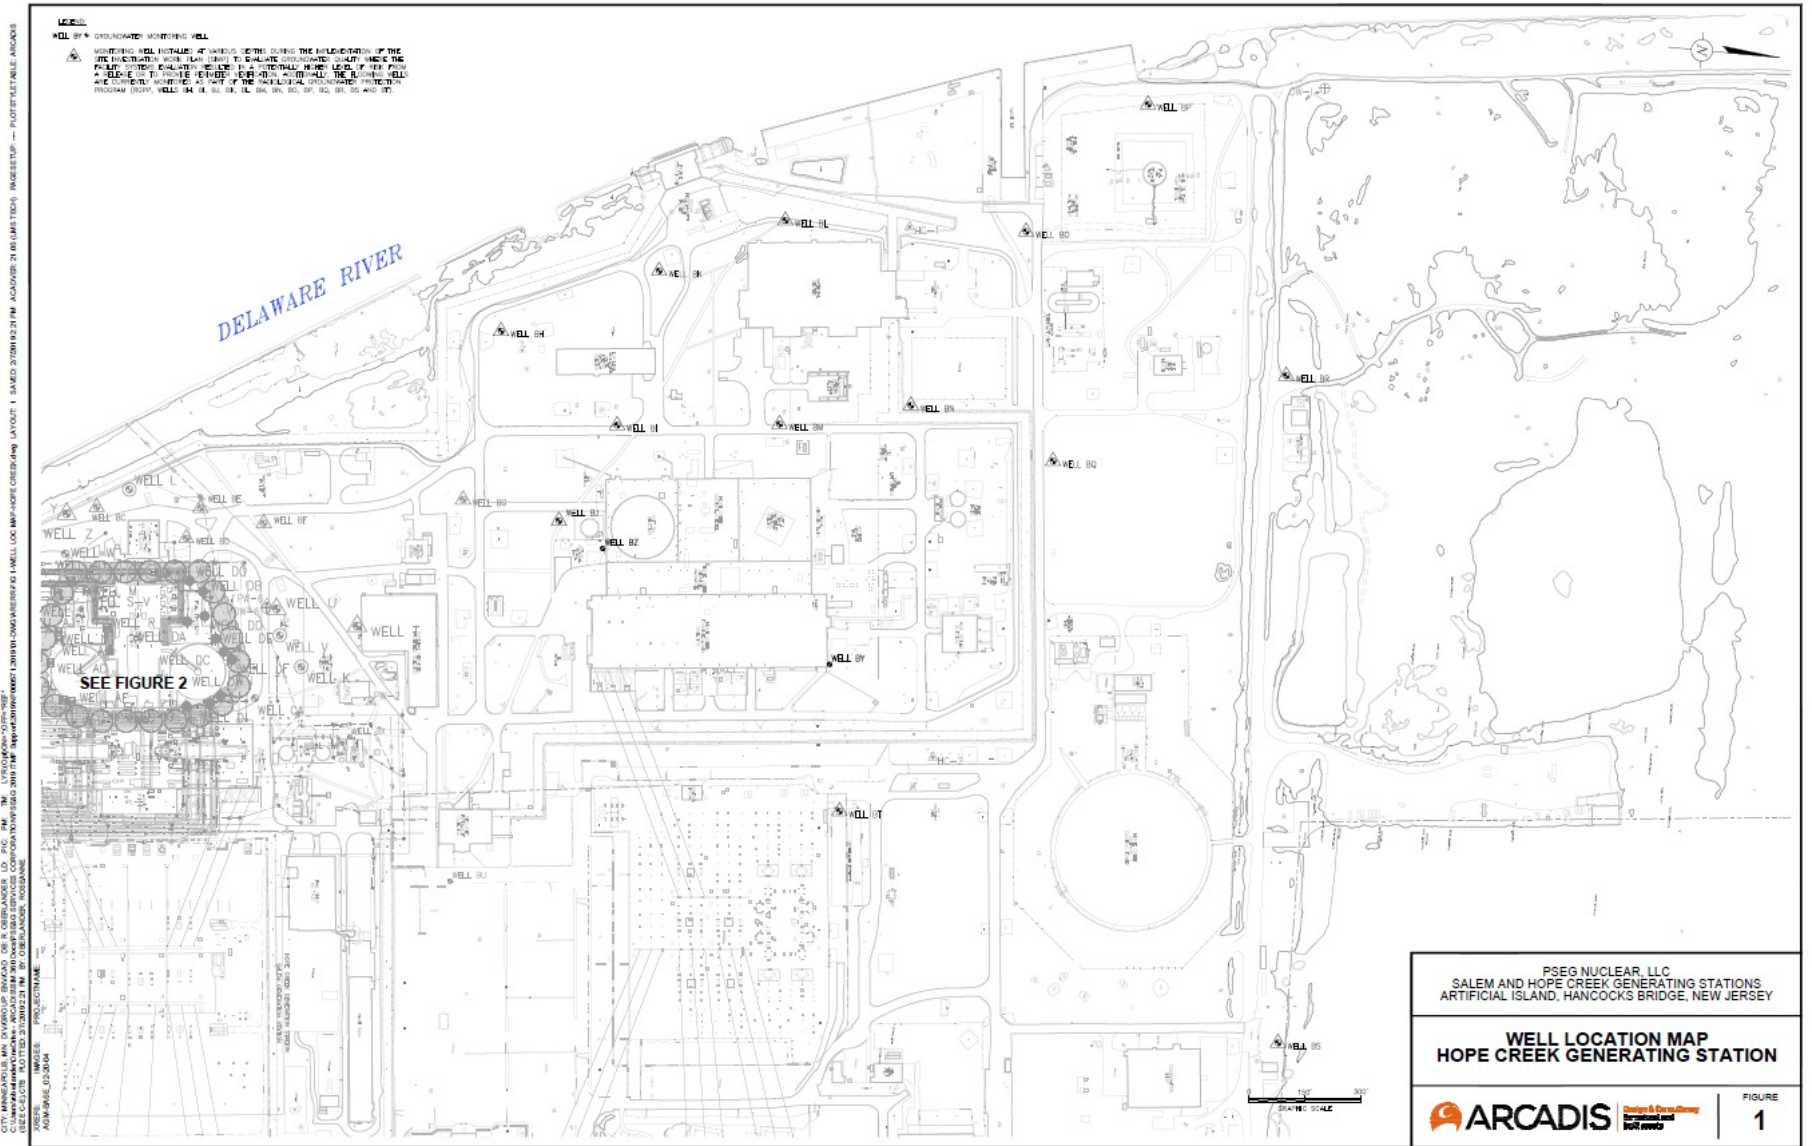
LEGEND:

WELL BY GROUNDWATER MONITORING WELL

MONITORING WELL INSTALLED AT VARIOUS DEPTHS DURING THE IMPLEMENTATION OF THE SITE INVESTIGATION WORK PLAN (SIWP) TO EVALUATE GROUNDWATER QUALITY WHERE THE FACILITY SYSTEMS EVALUATION RESULTED IN A POTENTIALLY HIGHER LEVEL OF RISK FROM A RELEASE OR TO PROVIDE PERIMETER VERIFICATION. ADDITIONALLY, THE FOLLOWING WELLS ARE CURRENTLY MONITORED AS PART OF THE RADIOLOGICAL GROUNDWATER PROTECTION PROGRAM (RGPP). WELLS BH, BI, BJ, BK, BL, BM, BN, BO, BP, BQ, BR, BS AND BT.

DELAWARE RIVER

WELL BF
WELL BL
WELL BO
WELL BK
WELL BH
WELL BR
WELL BN
WELL BI
WELL BM
WELL BQ
WELL L
WELL BE
WELL BC
WELL BG
WELL BF
WELL Z
WELL BJ
WELL BZ
WELL BD
WELL DB
WELL U
WELL
WELL DA
WELL DE
WELL V
WELL DC
WELL AC
WELL K
WELL BY
SEE FIGURE 2
WELL AE
WELL CA
WELL BT
WELL BU
WELL BS

N

GRAPHIC SCALE
0 150' 300'

PSEG NUCLEAR, LLC
SALEM AND HOPE CREEK GENERATING STATIONS
ARTIFICIAL ISLAND, HANCOCKS BRIDGE, NEW JERSEY

WELL LOCATION MAP
HOPE CREEK GENERATING STATION

ARCADIS

FIGURE
1

CITY: MINNEAPOLIS MN DIV/GROUP: ENVCAD DB: R. OBERLANDER LD: PIC: PM: TM: LYR:ON=*;OFF=*REF*
PROJECTNAME: ---- IMAGES: XREFS: AGM-BASE_02-20-04